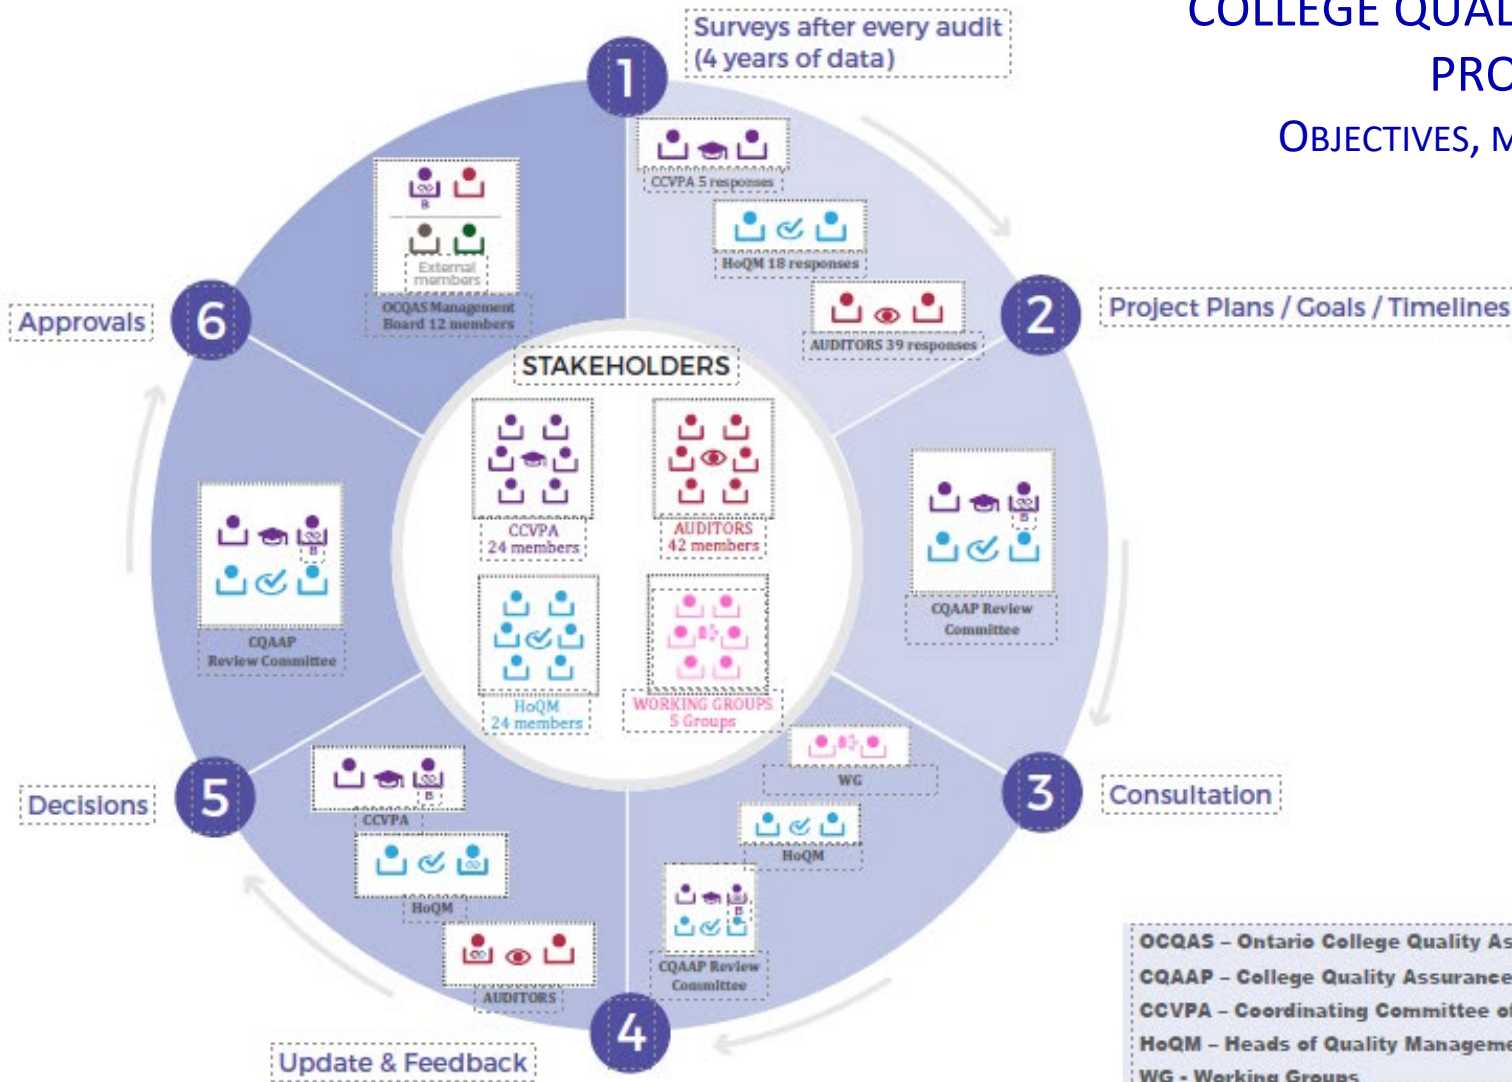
COLLEGE QUAL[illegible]
PRC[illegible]
OBJECTIVES, M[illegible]

1
Surveys after every audit (4 years of data)
CCVPA 5 responses
HoQM 18 responses
AUDITORS 39 responses

2
Project Plans / Goals / Timelines
CQAAP Review Committee

3
Consultation
WG
HoQM
CQAAP Review Committee

4
Update & Feedback
AUDITORS
HoQM
CCVPA

5
Decisions
CQAAP Review Committee

6
Approvals
External members
OCQAS Management Board 12 members

STAKEHOLDERS
CCVPA 24 members
AUDITORS 42 members
HoQM 24 members
WORKING GROUPS 5 Groups

OCQAS – Ontario College Quality As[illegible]
CQAAP – College Quality Assurance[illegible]
CCVPA – Coordinating Committee o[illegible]
HoQM – Heads of Quality Manageme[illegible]
WG - Working Groups